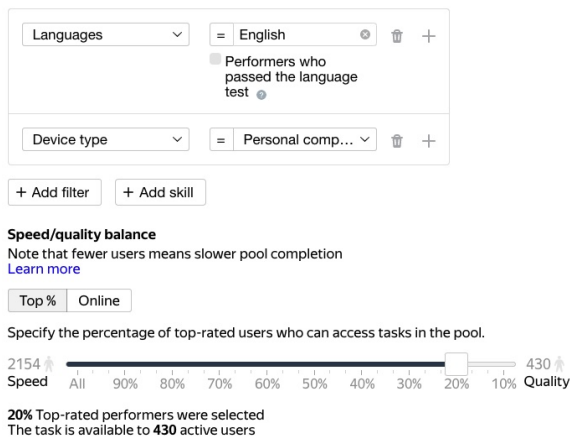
Languages

= English

Performers who passed the language test

Device type

= Personal comp...

+ Add filter

+ Add skill

**Speed/quality balance**

Note that fewer users means slower pool completion

Learn more

Top %

Online

Specify the percentage of top-rated users who can access tasks in the pool.

2154

430

Speed

All

90%

80%

70%

60%

50%

40%

30%

20%

10%

Quality

**20%** Top-rated performers were selected

The task is available to **430** active users